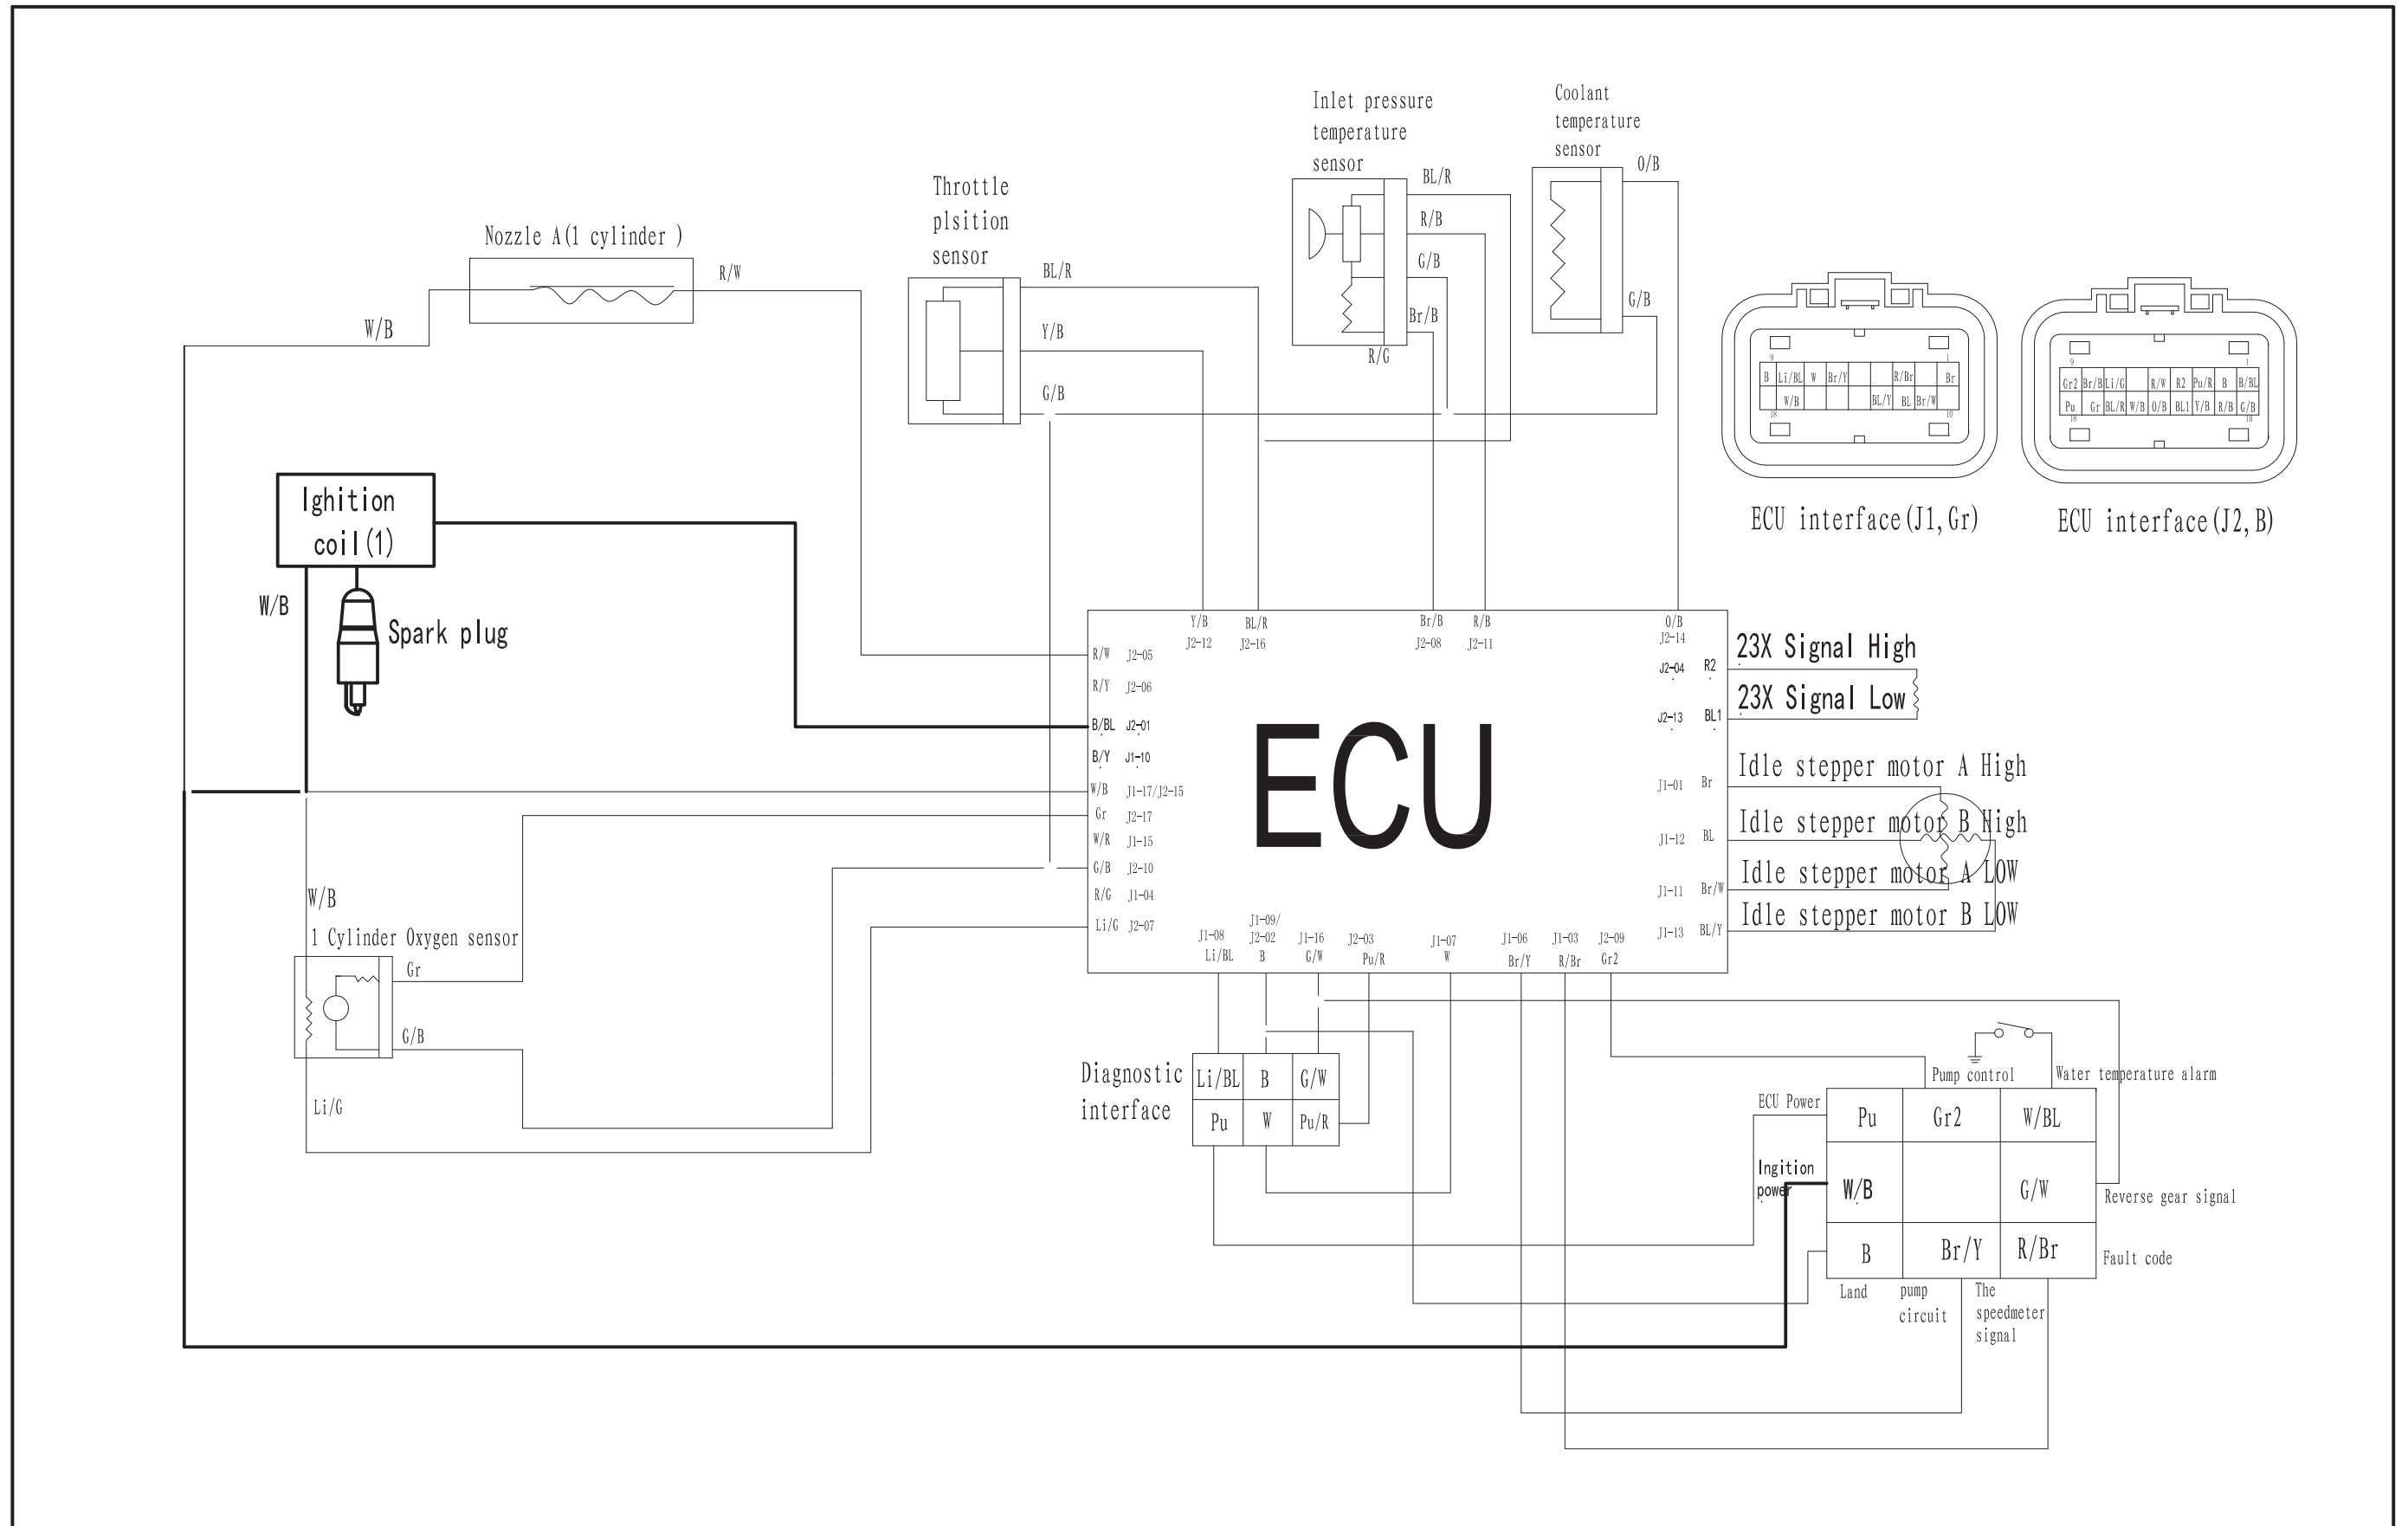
Nozzle A(1 cylinder )

R/W

W/B

Throttle plsition sensor

BL/R

Y/B

G/B

Inlet pressure temperature sensor

BL/R

R/B

G/B

Br/B

R/G

Coolant temperature sensor

O/B

G/B

| B | Li/BL | W | Br/Y | | R/Br | | Br |
|---|---|---|---|---|---|---|---|
| W/B | | | | BL/Y | BL | Br/W | |

ECU interface(J1,Gr)

| Gr2 | Br/B | Li/G | | R/W | R2 | Pu/R | B | B/BL |
|---|---|---|---|---|---|---|---|---|
| Pu | Gr | BL/R | W/B | O/B | BL1 | Y/B | R/B | G/B |

ECU interface(J2,B)

Ighition coil(1)

W/B

Spark plug

ECU

Y/B J2-12

BL/R J2-16

Br/B J2-08

R/B J2-11

O/B J2-14

R/W J2-05

R/Y J2-06

B/BL J2-01

B/Y J1-10

W/B J1-17/J2-15

Gr J2-17

W/R J1-15

G/B J2-10

R/G J1-04

Li/G J2-07

J2-04 R2

23X Signal High

J2-13 BL1

23X Signal Low

J1-01 Br

Idle stepper motor A High

J1-12 BL

Idle stepper motor B High

J1-11 Br/W

Idle stepper motor A LOW

J1-13 BL/Y

Idle stepper motor B LOW

J1-08 Li/BL

J1-09/ J2-02 B

J1-16 G/W

J2-03 Pu/R

J1-07 W

J1-06 Br/Y

J1-03 R/Br

J2-09 Gr2

W/B

1 Cylinder Oxygen sensor

Gr

G/B

Li/G

Diagnostic interface

| Li/BL | B | G/W |
|---|---|---|
| Pu | W | Pu/R |

Pump control

Water temperature alarm

ECU Power

Ingition power

| Pu | Gr2 | W/BL |
|---|---|---|
| W/B | | G/W |
| B | Br/Y | R/Br |

Reverse gear signal

Fault code

Land

pump circuit

The speedmeter signal